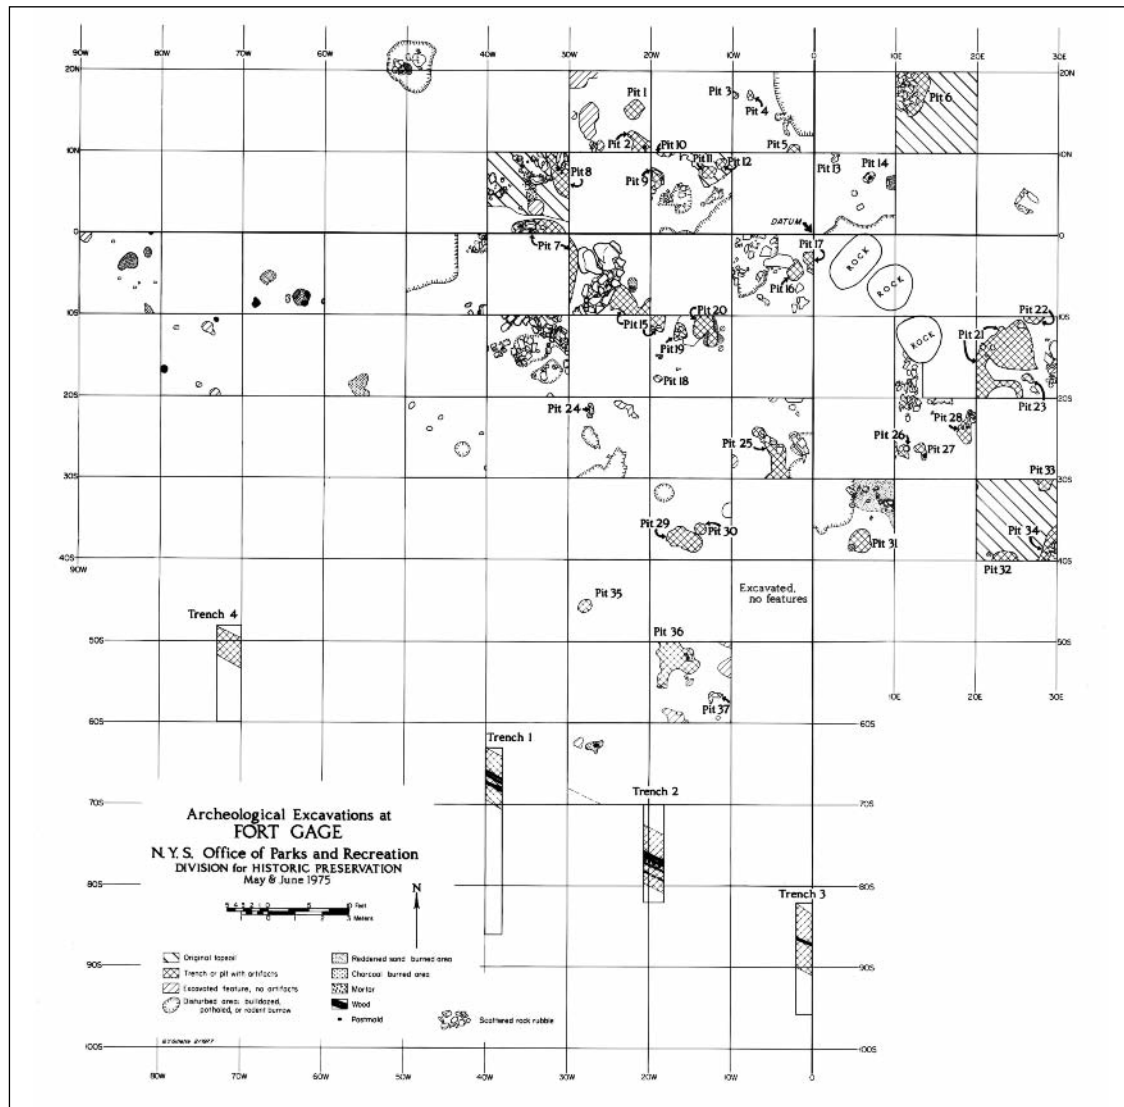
90W 80W 70W 60W 50W 40W 30W 20W 10W 0 10E 20E 30E

20N 20N

10N 10N

0 0

10S 10S

20S 20S

30S 30S

40S 40S
90W

50S 50S

60S 60S

70S 70S

80S 80S

90S 90S

100S 100S

80W 70W 60W 50W 40W 30W 20W 10W 0

10E 20E 30E

Pit 1
Pit 2
Pit 3
Pit 4
Pit 5
Pit 6
Pit 7
Pit 8
Pit 9
Pit 10
Pit 11
Pit 12
Pit 13
Pit 14
Pit 15
Pit 16
Pit 17
Pit 18
Pit 19
Pit 20
Pit 21
Pit 22
Pit 23
Pit 24
Pit 25
Pit 26
Pit 27
Pit 28
Pit 29
Pit 30
Pit 31
Pit 32
Pit 33
Pit 34
Pit 35
Pit 36
Pit 37

DATUM

ROCK
ROCK
ROCK

Excavated, no features

Trench 4
Trench 1
Trench 2
Trench 3

Archeological Excavations at
FORT GAGE
N. Y. S. Office of Parks and Recreation
DIVISION for HISTORIC PRESERVATION
May & June 1975

N

5 4 3 2 1 0 5 10 Feet
1 0 1 2 3 Meters

Original topsoil
Trench or pit with artifacts
Excavated feature, no artifacts
Disturbed area: bulldozed, potholed, or rodent burrow
Reddened sand: burned area
Charcoal: burned area
Mortar
Wood
Postmold
Scattered rock rubble

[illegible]